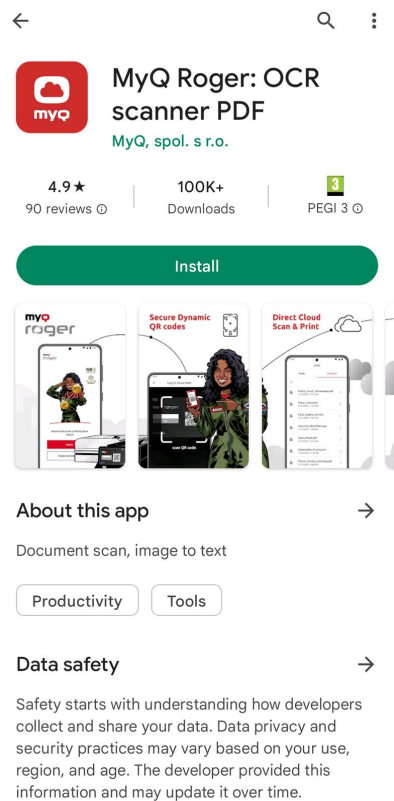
myQ

MyQ Roger: OCR scanner PDF

MyQ, spol. s r.o.

4.9★
90 reviews ⓘ

100K+
Downloads

3
PEGI 3 ⓘ

Install

myQ roger

Secure Dynamic QR codes

Direct Cloud Scan & Print

About this app

Document scan, image to text

Productivity

Tools

Data safety

Safety starts with understanding how developers collect and share your data. Data privacy and security practices may vary based on your use, region, and age. The developer provided this information and may update it over time.